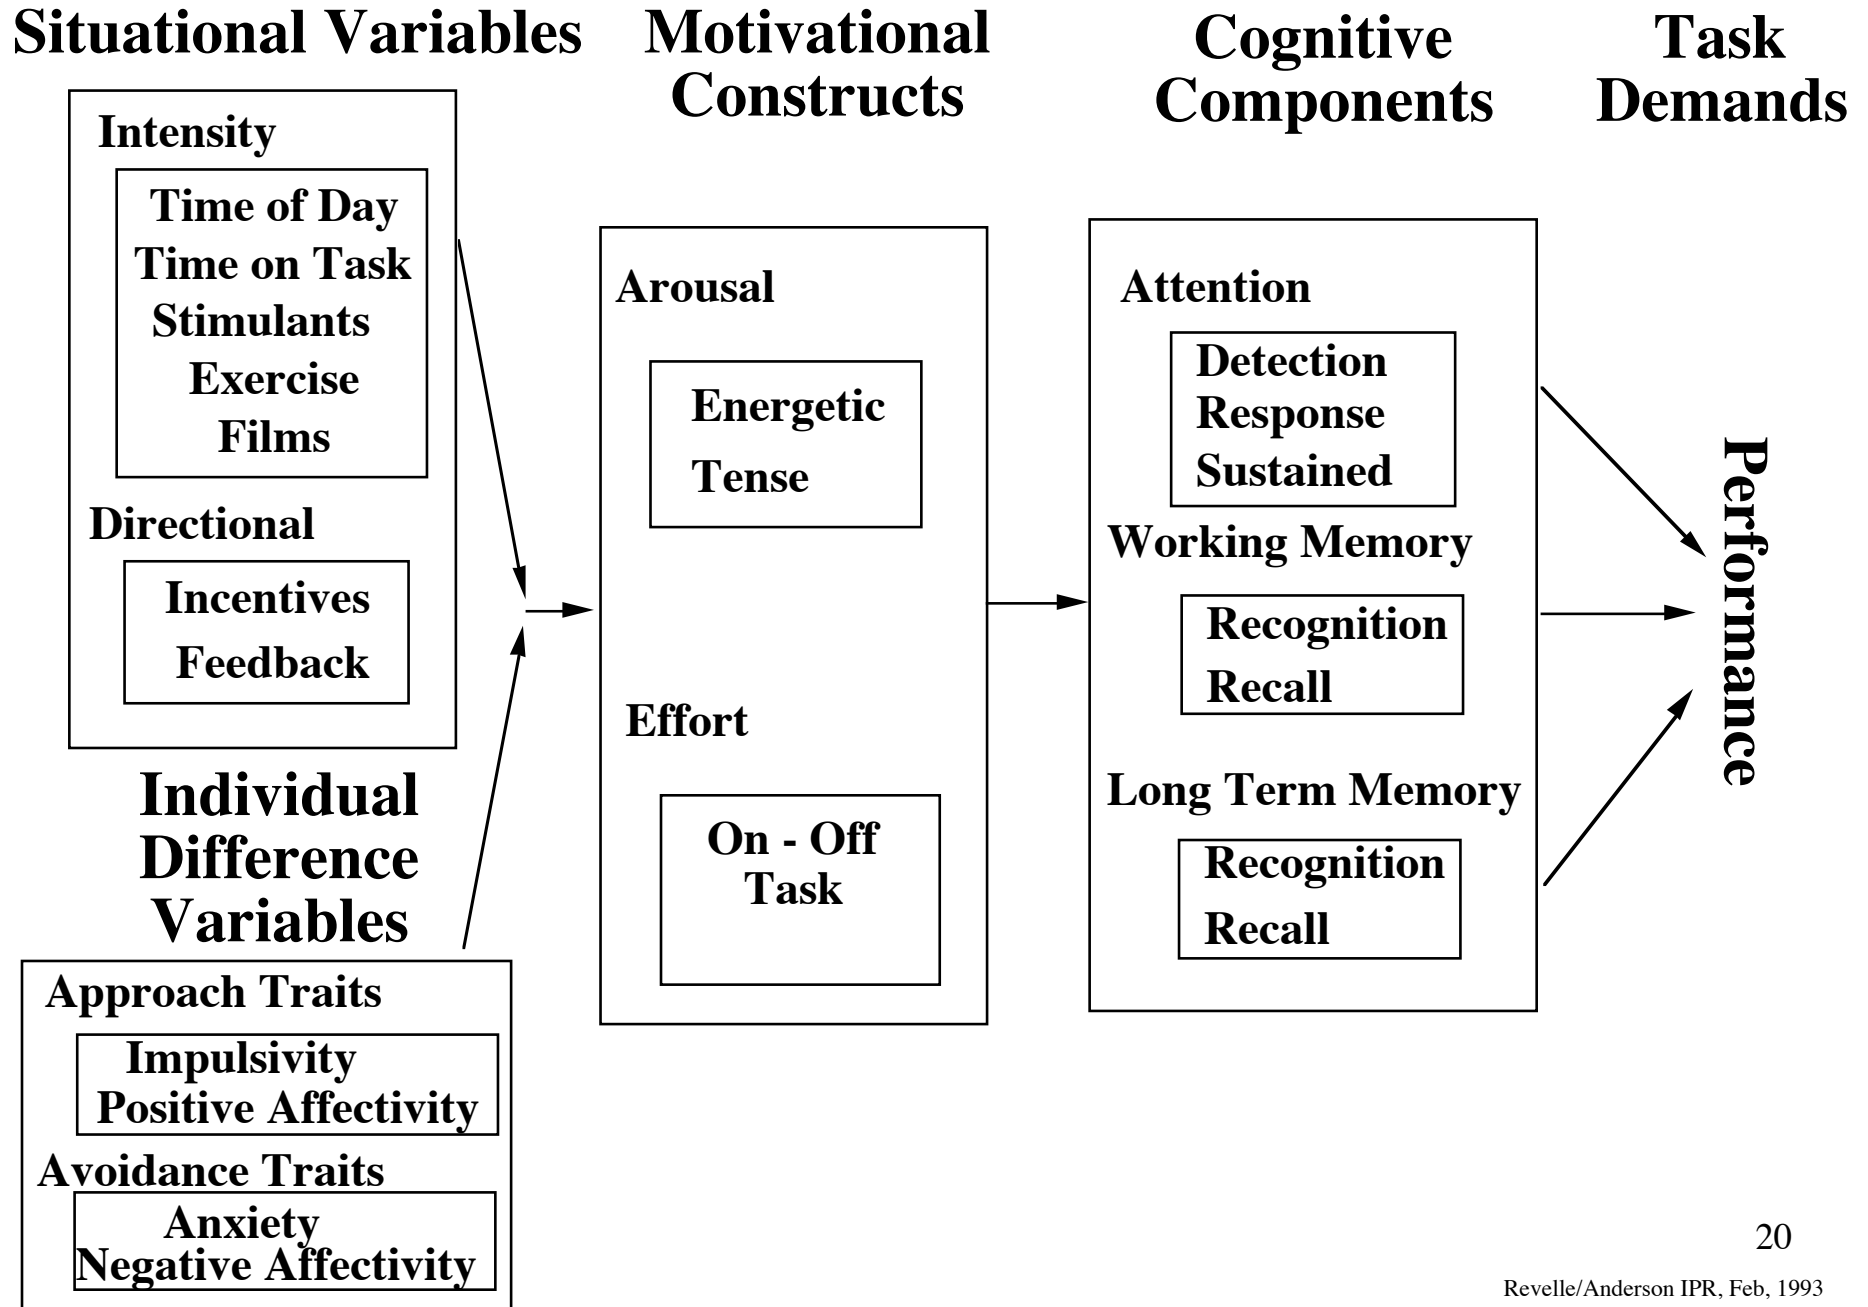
Situational Variables

Motivational Constructs

Cognitive Components

Task Demands

Intensity

Time of Day
Time on Task
Stimulants
Exercise
Films

Directional

Incentives
Feedback

Individual Difference Variables

Approach Traits

Impulsivity
Positive Affectivity

Avoidance Traits

Anxiety
Negative Affectivity

Arousal

Energetic
Tense

Effort

On - Off Task

Attention

Detection
Response
Sustained

Working Memory

Recognition
Recall

Long Term Memory

Recognition
Recall

Performance

20

Revelle/Anderson IPR, Feb, 1993